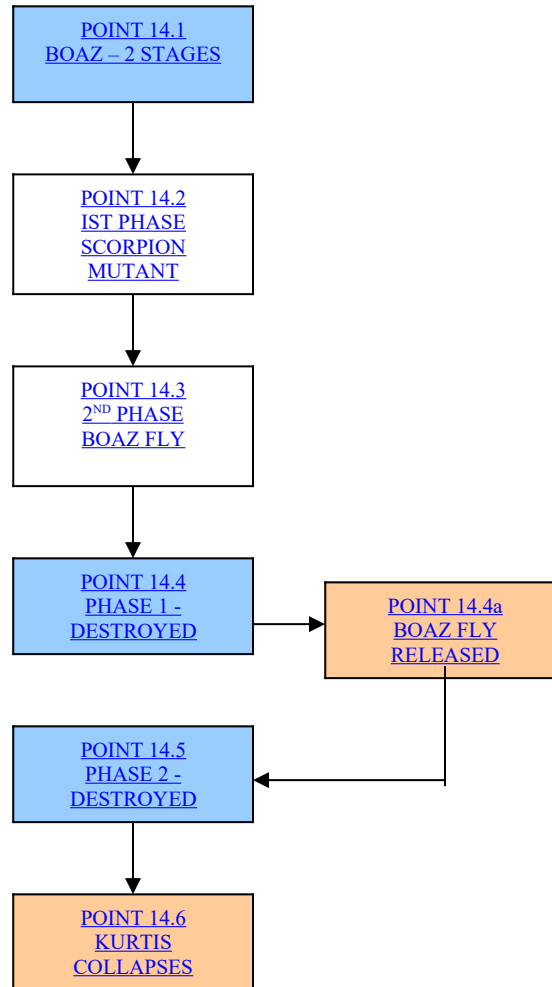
POINT 14.1
BOAZ – 2 STAGES

POINT 14.2
IST PHASE
SCORPION
MUTANT

POINT 14.3
$2^{ND}$ PHASE
BOAZ FLY

POINT 14.4
PHASE 1 -
DESTROYED

POINT 14.4a
BOAZ FLY
RELEASED

POINT 14.5
PHASE 2 -
DESTROYED

POINT 14.6
KURTIS
COLLAPSES